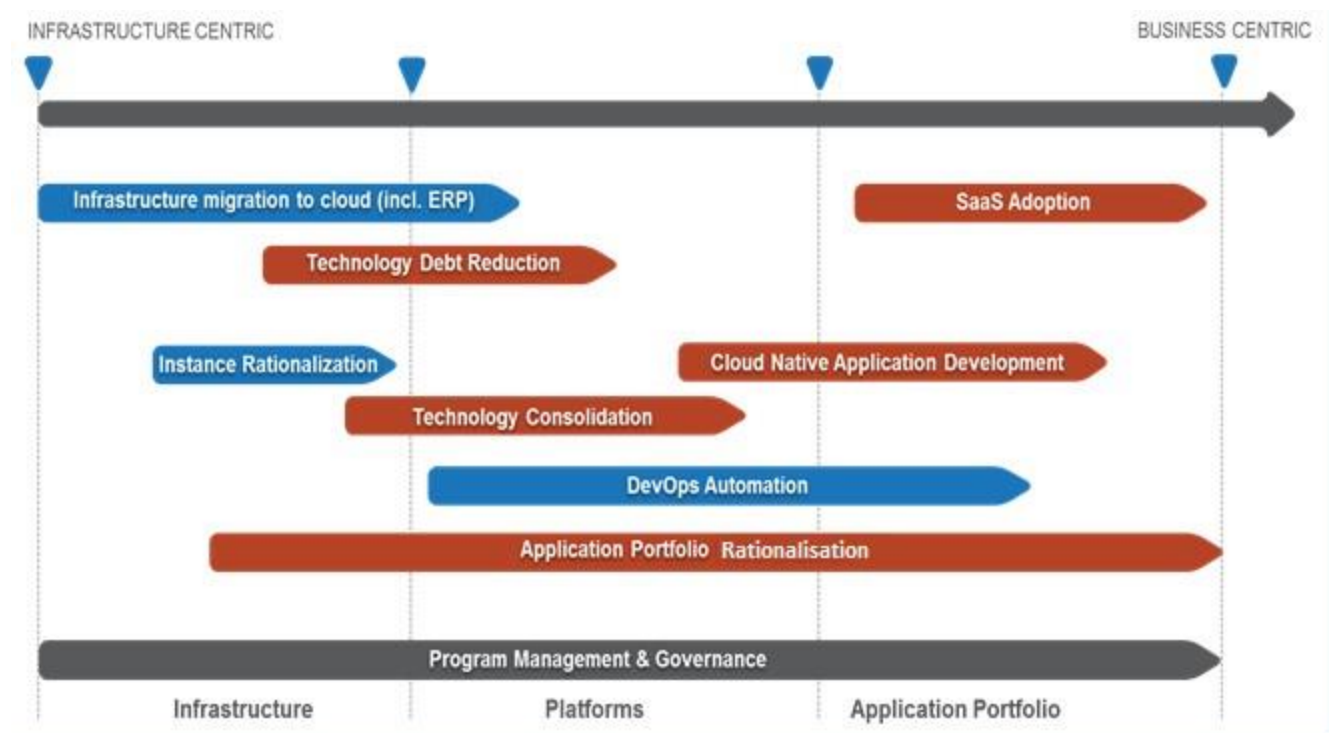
INFRASTRUCTURE CENTRIC

BUSINESS CENTRIC

Infrastructure migration to cloud (incl. ERP)

SaaS Adoption

Technology Debt Reduction

Instance Rationalization

Cloud Native Application Development

Technology Consolidation

DevOps Automation

Application Portfolio Rationalisation

Program Management & Governance

Infrastructure

Platforms

Application Portfolio